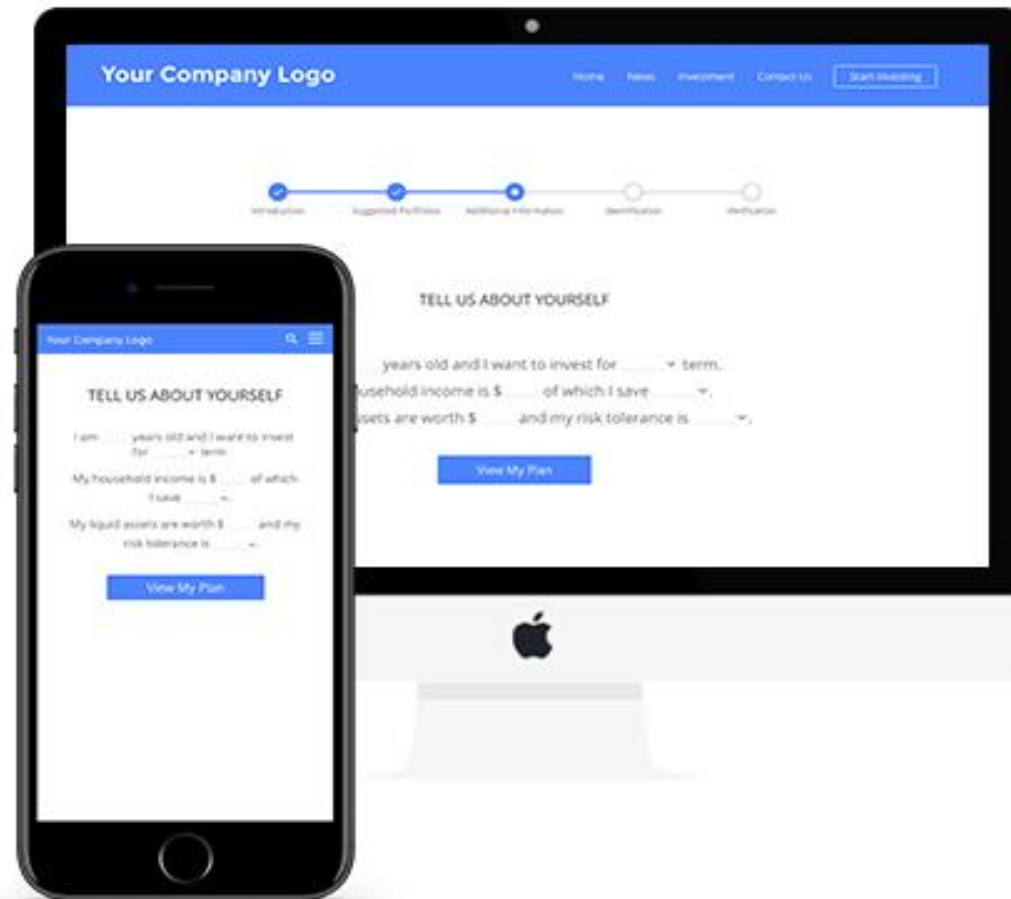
Your Company Logo

Home News Investment Contact Us Start Investing

Introduction Suggested Portfolios Additional Information Identification Verification

TELL US ABOUT YOURSELF

years old and I want to invest for term.
usehold income is $ of which I save .
sets are worth $ and my risk tolerance is .

View My Plan

Your Company Logo

TELL US ABOUT YOURSELF

I am years old and I want to invest for term.

My household income is $ of which I save .

My liquid assets are worth $ and my risk tolerance is .

View My Plan